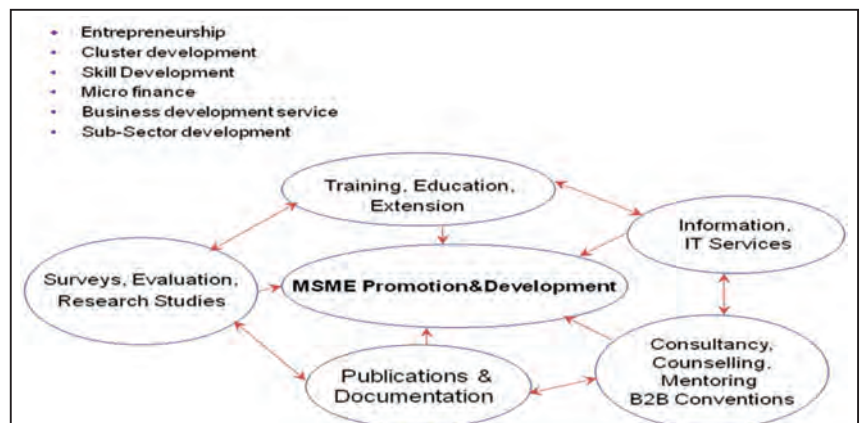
- Entrepreneurship
- Cluster development
- Skill Development
- Micro finance
- Business development service
- Sub-Sector development

Training, Education, Extension

Information, IT Services

Surveys, Evaluation, Research Studies

MSME Promotion&Development

Consultancy, Counselling, Mentoring B2B Conventions

Publications & Documentation